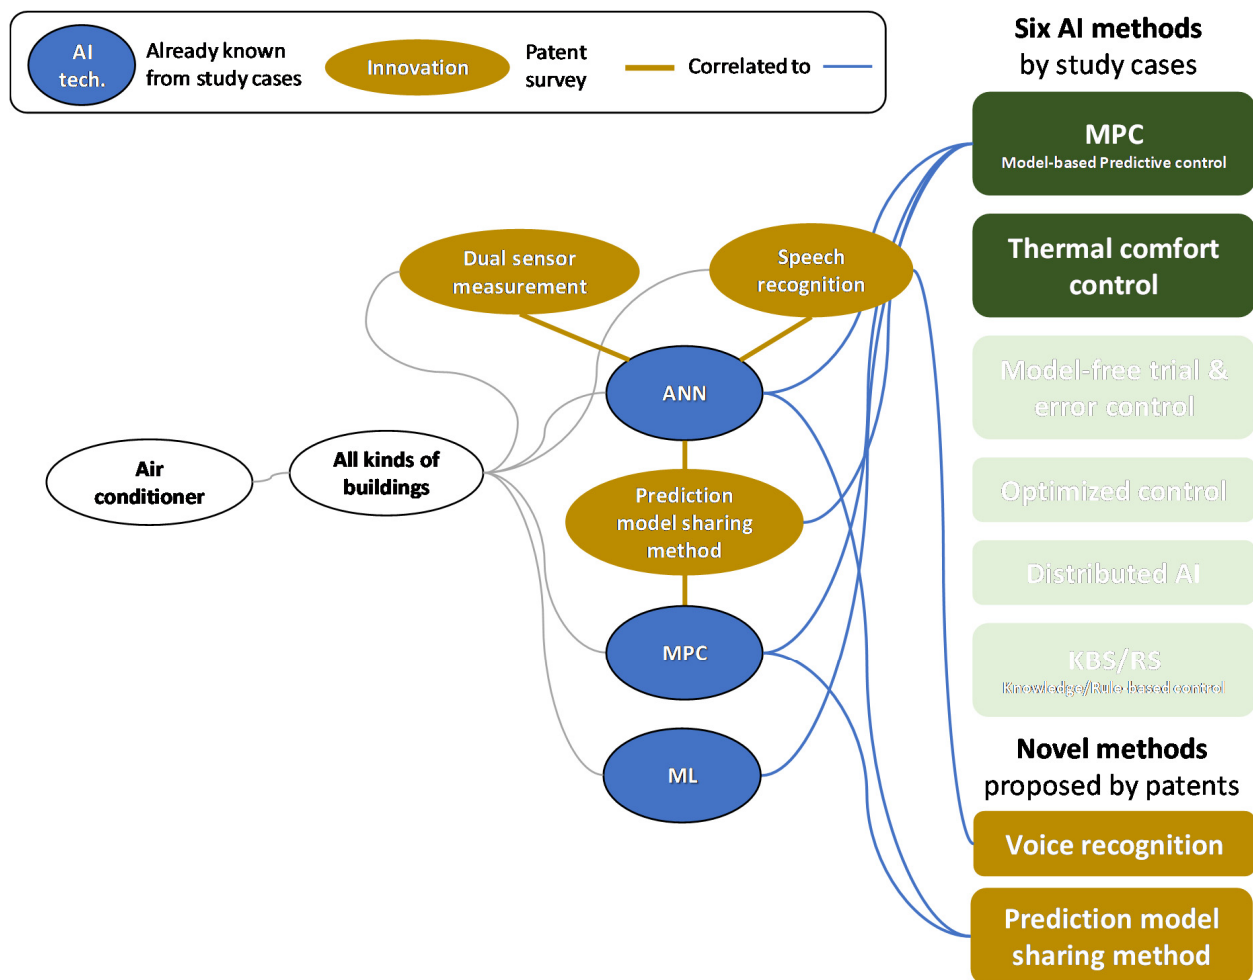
AI tech. Already known from study cases

Innovation Patent survey

Correlated to

Six AI methods by study cases

MPC
Model-based Predictive control

Thermal comfort control

Model-free trial & error control

Optimized control

Distributed AI

KBS/RS
Knowledge/Rule based control

Novel methods proposed by patents

Voice recognition

Prediction model sharing method

Dual sensor measurement

Speech recognition

ANN

Air conditioner

All kinds of buildings

Prediction model sharing method

MPC

ML